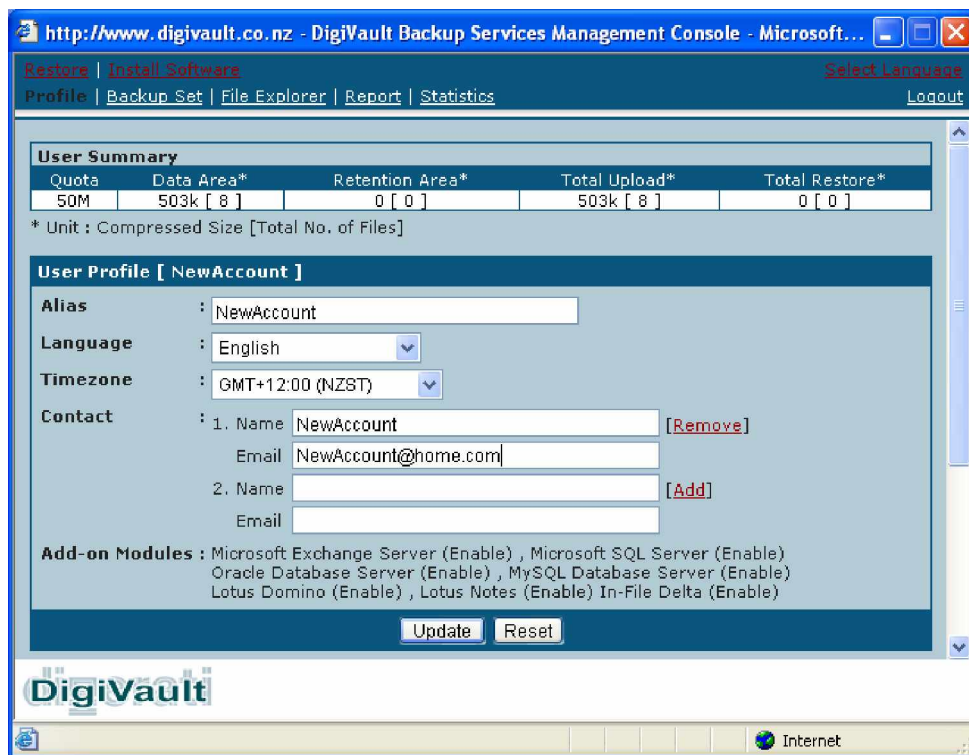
http://www.digivault.co.nz - DigiVault Backup Services Management Console - Microsoft...

Restore | Install Software
Select Language
Profile | Backup Set | File Explorer | Report | Statistics
Logout

User Summary

| Quota | Data Area* | Retention Area* | Total Upload* | Total Restore* |
|---|---|---|---|---|
| 50M | 503k [ 8 ] | 0 [ 0 ] | 503k [ 8 ] | 0 [ 0 ] |

* Unit : Compressed Size [Total No. of Files]

User Profile [ NewAccount ]

Alias : NewAccount

Language : English

Timezone : GMT+12:00 (NZST)

Contact : 1. Name NewAccount [Remove]
Email NewAccount@home.com
2. Name [Add]
Email

Add-on Modules : Microsoft Exchange Server (Enable) , Microsoft SQL Server (Enable) Oracle Database Server (Enable) , MySQL Database Server (Enable) Lotus Domino (Enable) , Lotus Notes (Enable) In-File Delta (Enable)

Update Reset

DigiVault

Internet